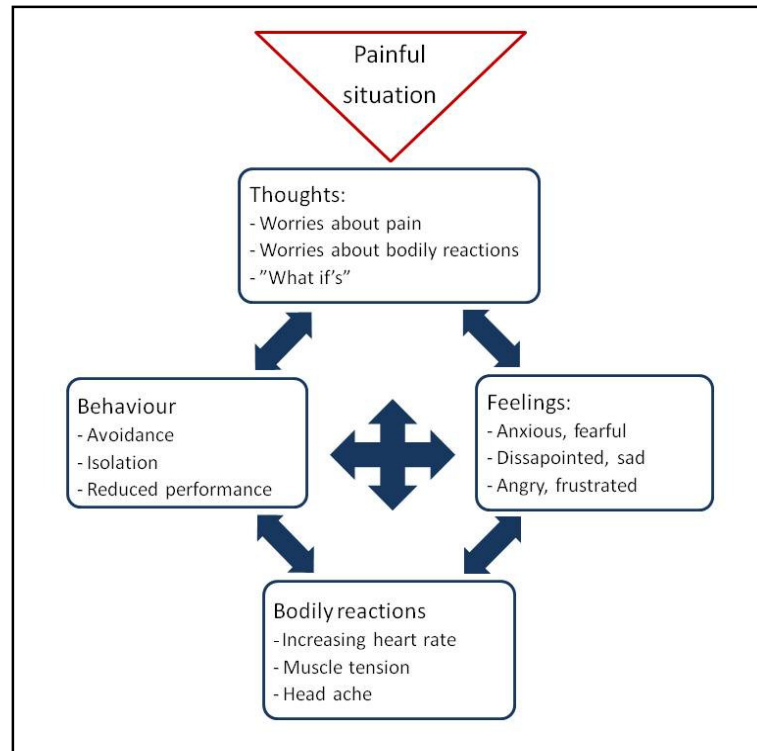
Painful situation

Thoughts:
- Worries about pain
- Worries about bodily reactions
- ”What if’s”

Behaviour
- Avoidance
- Isolation
- Reduced performance

Feelings:
- Anxious, fearful
- Dissapointed, sad
- Angry, frustrated

Bodily reactions
- Increasing heart rate
- Muscle tension
- Head ache